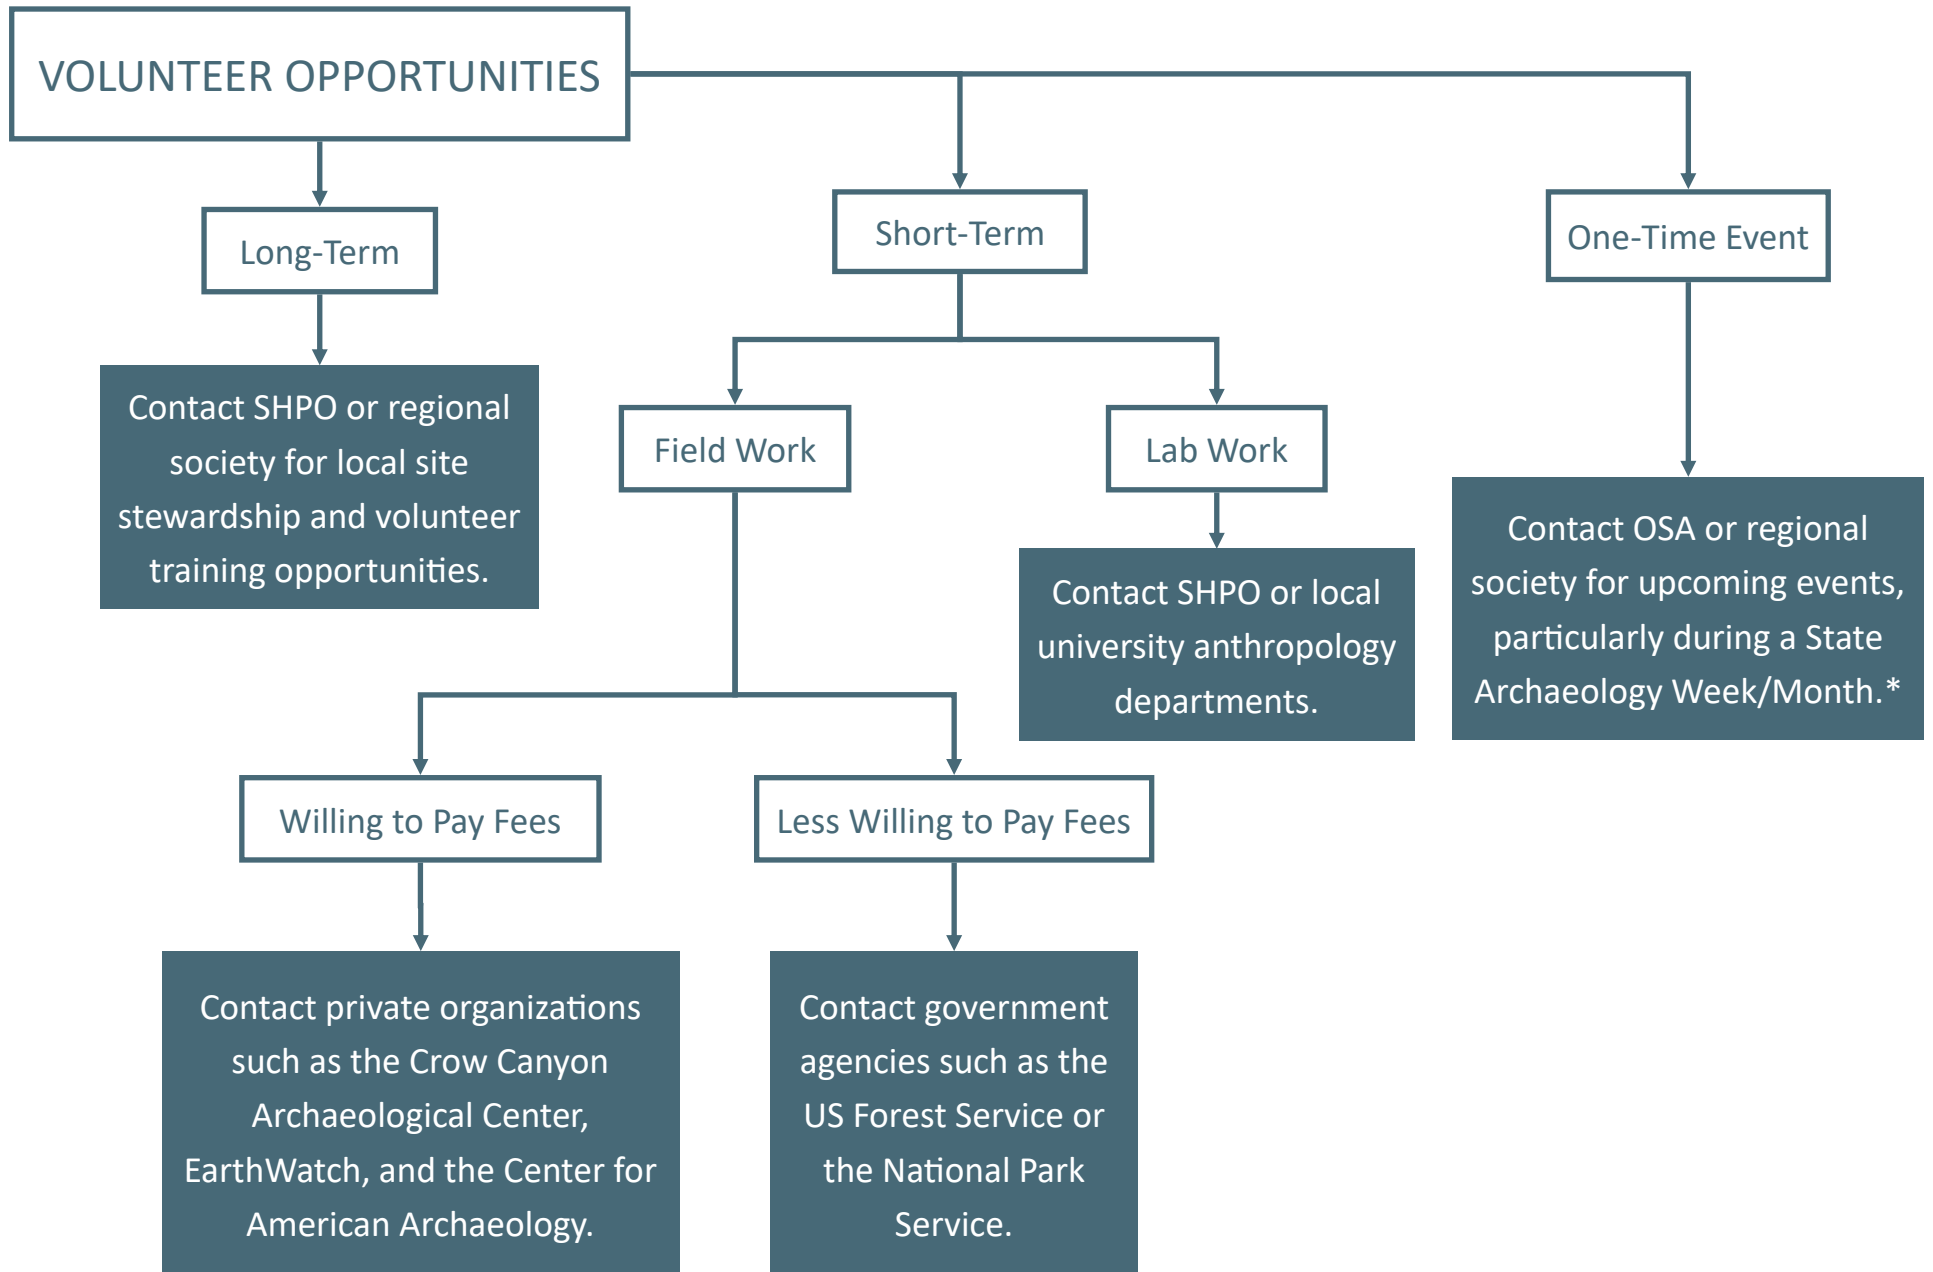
VOLUNTEER OPPORTUNITIES

Long-Term

Contact SHPO or regional society for local site stewardship and volunteer training opportunities.

Short-Term

Field Work

Willing to Pay Fees

Contact private organizations such as the Crow Canyon Archaeological Center, EarthWatch, and the Center for American Archaeology.

Less Willing to Pay Fees

Contact government agencies such as the US Forest Service or the National Park Service.

Lab Work

Contact SHPO or local university anthropology departments.

One-Time Event

Contact OSA or regional society for upcoming events, particularly during a State Archaeology Week/Month.*